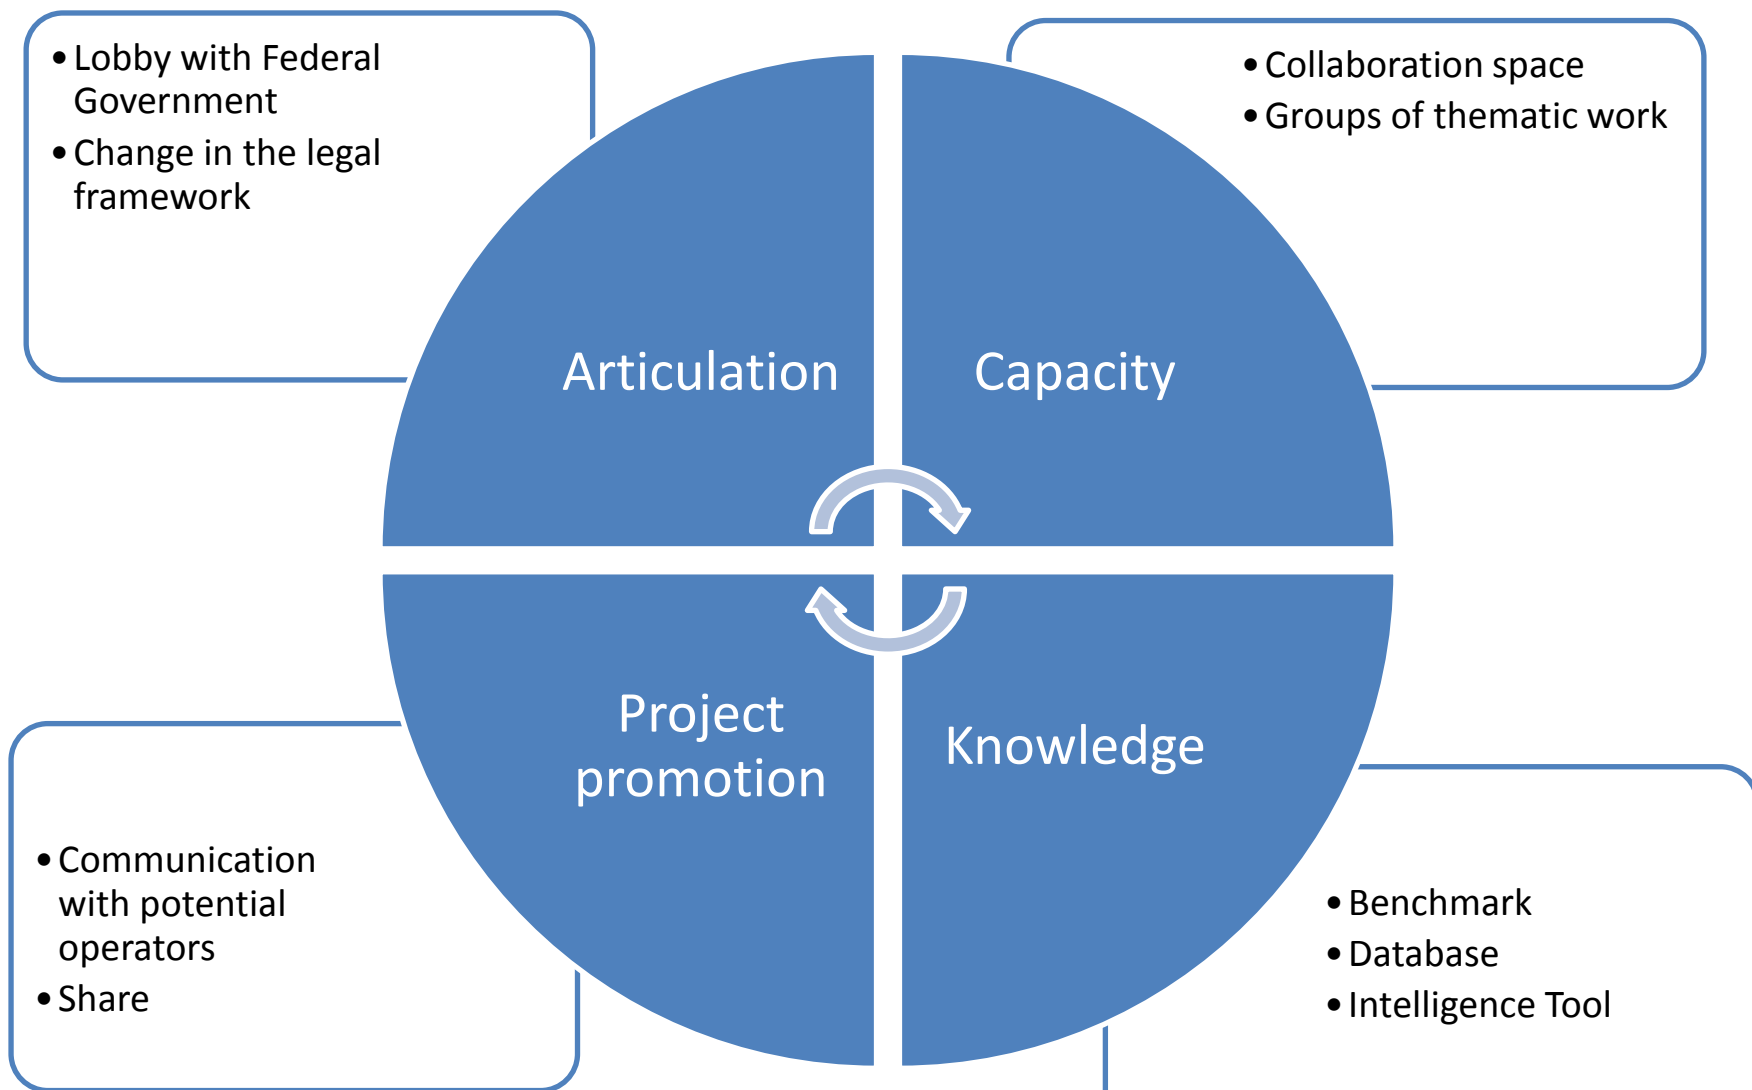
• Lobby with Federal Government
• Change in the legal framework

• Collaboration space
• Groups of thematic work

Articulation

Capacity

Project promotion

Knowledge

• Communication with potential operators
• Share

• Benchmark
• Database
• Intelligence Tool